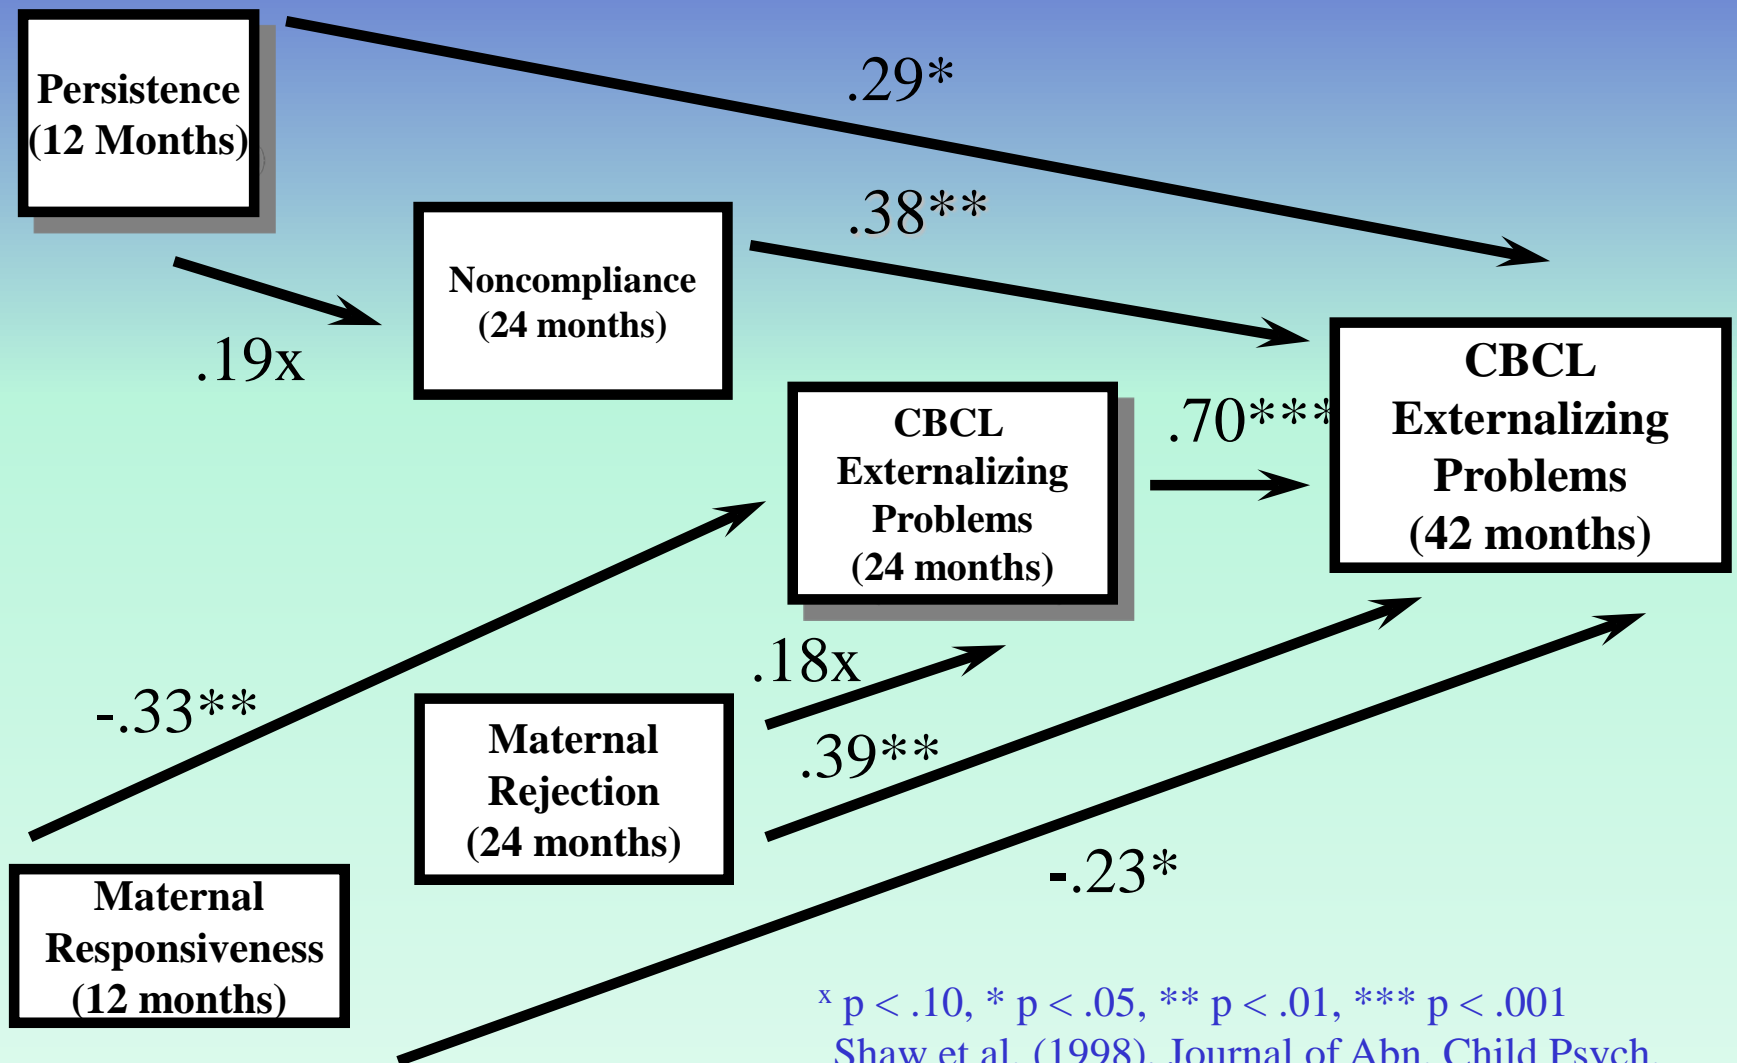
Persistence (12 Months)

.29*

Noncompliance (24 months)

.38**

.19x

CBCL Externalizing Problems (42 months)

CBCL Externalizing Problems (24 months)

.70***

-.33**

.18x

Maternal Rejection (24 months)

.39**

-.23*

Maternal Responsiveness (12 months)

$^x$ p < .10, * p < .05, ** p < .01, *** p < .001

Shaw et al. (1998). Journal of Abn. Child Psych.